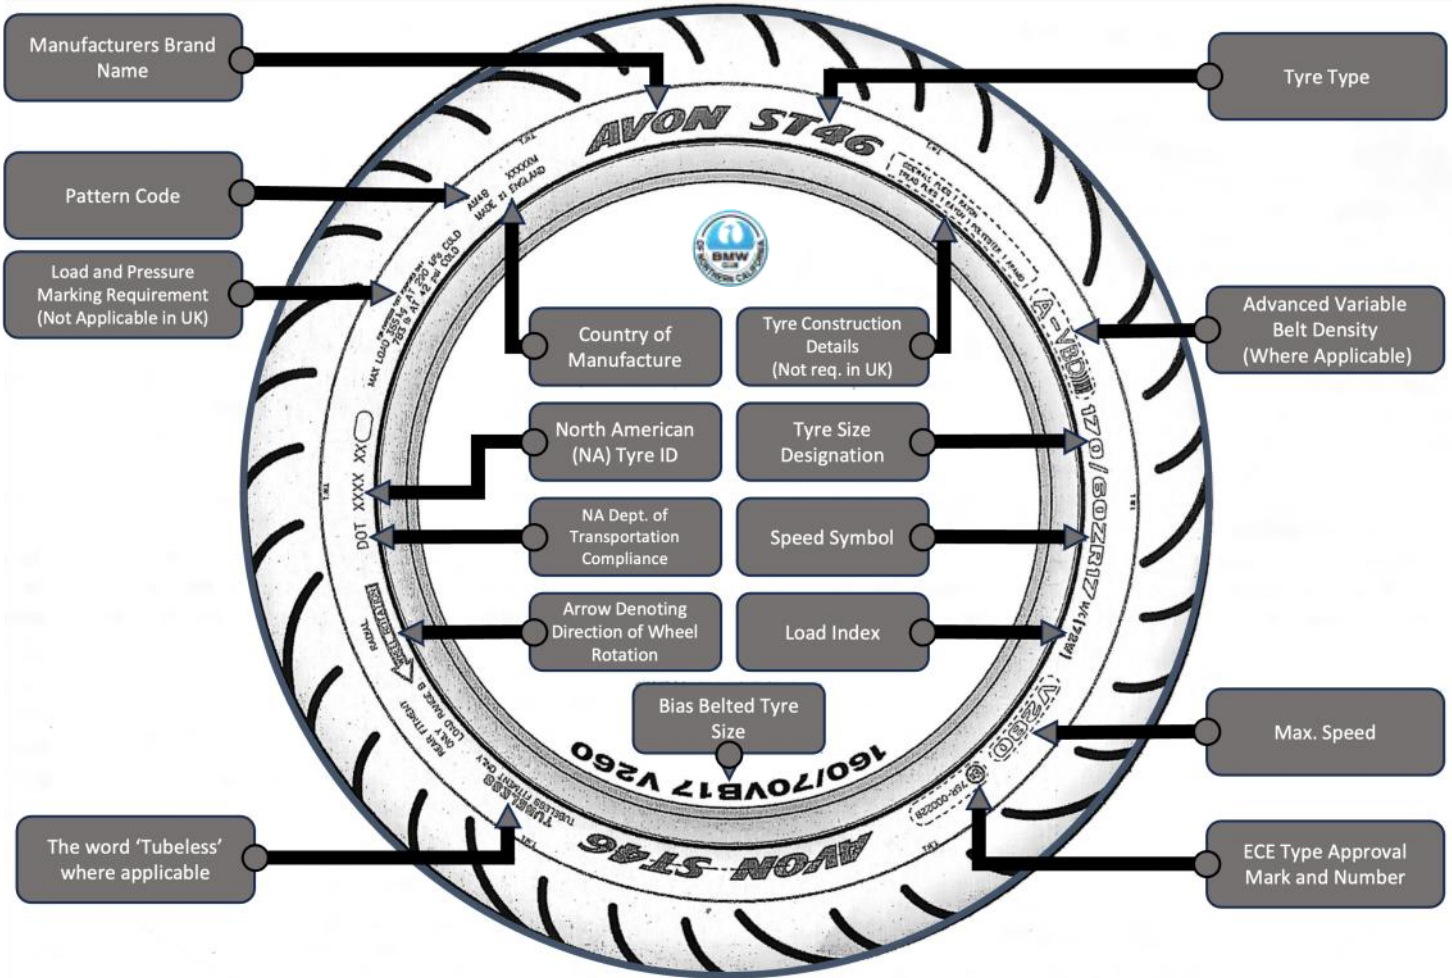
Manufacturers Brand Name

Tyre Type

Pattern Code

Load and Pressure Marking Requirement (Not Applicable in UK)

Advanced Variable Belt Density (Where Applicable)

Country of Manufacture

Tyre Construction Details (Not req. in UK)

North American (NA) Tyre ID

Tyre Size Designation

NA Dept. of Transportation Compliance

Speed Symbol

Arrow Denoting Direction of Wheel Rotation

Load Index

Bias Belted Tyre Size

Max. Speed

The word 'Tubeless' where applicable

ECE Type Approval Mark and Number

AVON ST46

AM48 XXXXXX
MADE IN ENGLAND

MAX LOAD

DOT XXXX XX

A-VBD 170/60ZR17 W(72W)

V280

160/70VB17 V260

TUBELESS

AVON ST46

BMW